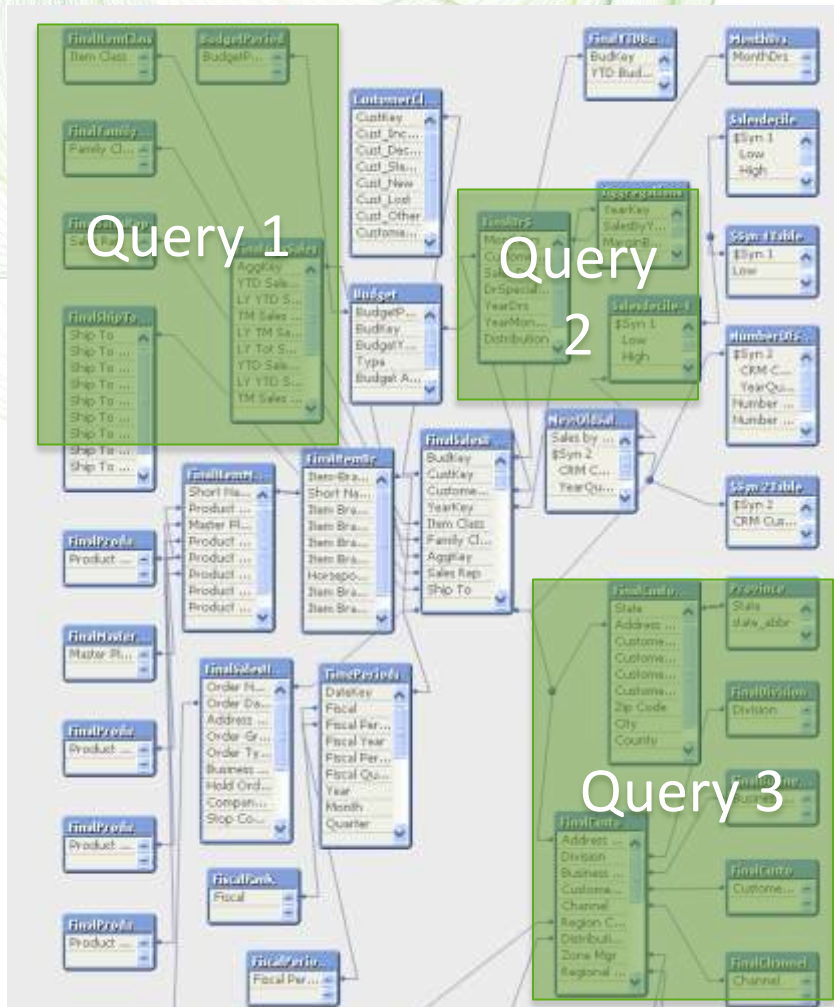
FinalItemClass
Item Class

BudgetPeriod
BudgetP...

FinalFamily
Family Cl...

Query 1

FinalSales
AggKey
YTD Sale...
LY YTD S...
TM Sales ...
LY TM Sa...
LY Tot S...
YTD Sale...
LY YTD S...
TM Sales ...

FinalShipTo
Ship To
Ship To ...
Ship To ...
Ship To ...
Ship To ...
Ship To ...
Ship To ...
Ship To ...
Ship To ...

CustomerCl
CustKey
Cust_Inc...
Cust_Dec...
Cust_Sta...
Cust_New
Cust_Lost
Cust_Other
Custome...

Budget
BudgetP...
BudKey
BudgetY...
Type
Budget A...

FinalYTDBu
BudKey
YTD Bud...

MonthDrs
MonthDrs

SalesDecile
$Sym 1
Low
High

Aggregations
YearKey
SalesByY...

FinalDrS
Query 2
YearDrs
YearMon...
Distribution

SalesDecile-1
$Sym 1
Low
High

$Sym 1Table
$Sym 1
Low

NumberDrs
$Sym 2
CRM C...
YearQu...
Number ...
Number ...

NewOldSal
Sales by ...
$Sym 2
CRM C...
YearQu...

$Sym 2Table
$Sym 2
CRM Cut...

FinalSales
BudKey
CustKey
Custome...
YearKey
Item Class
Family Cl...
AggKey
Sales Rep
Ship To

FinalItemM
Short Na...
Product ...
Master Pl...
Product ...
Product ...
Product ...
Product ...
Product ...

FinalItemBr
Item Bra...
Short Na...
Item Bra...
Item Bra...
Item Bra...
Item Bra...
Horsepo...
Item Bra...
Item Bra...

FinalProdu
Product ...

FinalMaster
Master Pl...

FinalProdu
Product ...

FinalProdu
Product ...

FinalProdu
Product ...

FinalSalesH
Order N...
Order Da...
Address ...
Order Gr...
Order Ty...
Business ...
Hold Ord...
Compan...
Stop Co...

TimePeriods
DateKey
Fiscal
Fiscal Per...
Fiscal Year
Fiscal Per...
Fiscal Qu...
Year
Month
Quarter

FiscalRank
Fiscal

FiscalPerio
Fiscal Per...

FinalCusto
State
Address ...
Custome...
Custome...
Custome...
Custome...
Zip Code
City
County

Province
State
state_abbr

FinalDivision
Division

Query 3

FinalCusto
Address ...
Division
Business ...
Custome...
Channel
Region C...
Distributi...
Zone Mgr
Regional ...

FinalCusto
Custome...

FinalChannel
Channel